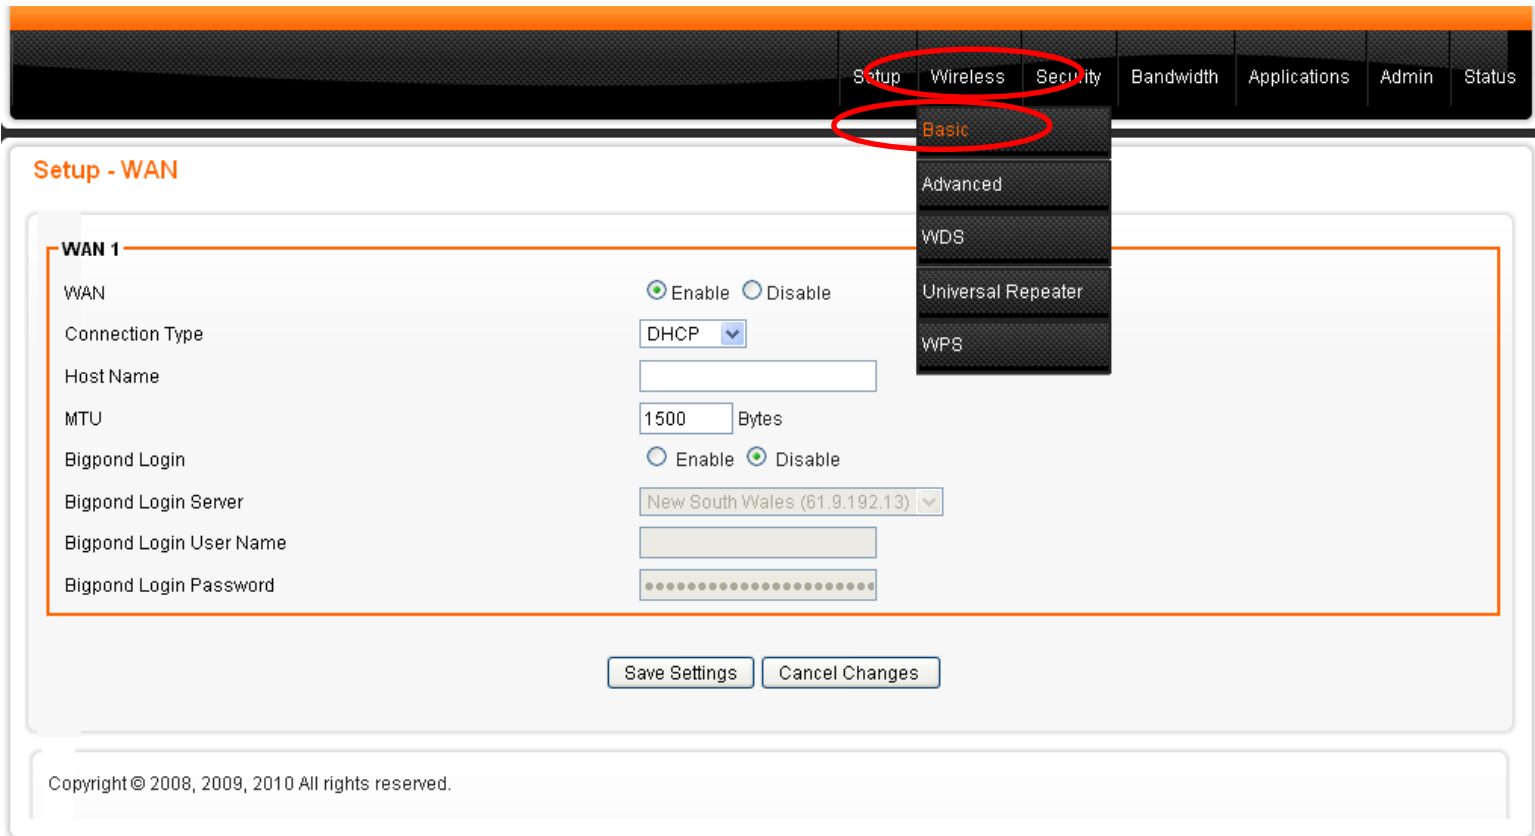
Setup Wireless Security Bandwidth Applications Admin Status

Basic
Advanced
WDS
Universal Repeater
WPS

Setup - WAN

WAN 1

| | |
|---|---|
| WAN | Enable Disable |
| Connection Type | DHCP |
| Host Name | |
| MTU | 1500 Bytes |
| Bigpond Login | Enable Disable |
| Bigpond Login Server | New South Wales (61.9.192.13) |
| Bigpond Login User Name | |
| Bigpond Login Password | •••••••••••••••••••••• |

Save Settings Cancel Changes

Copyright © 2008, 2009, 2010 All rights reserved.